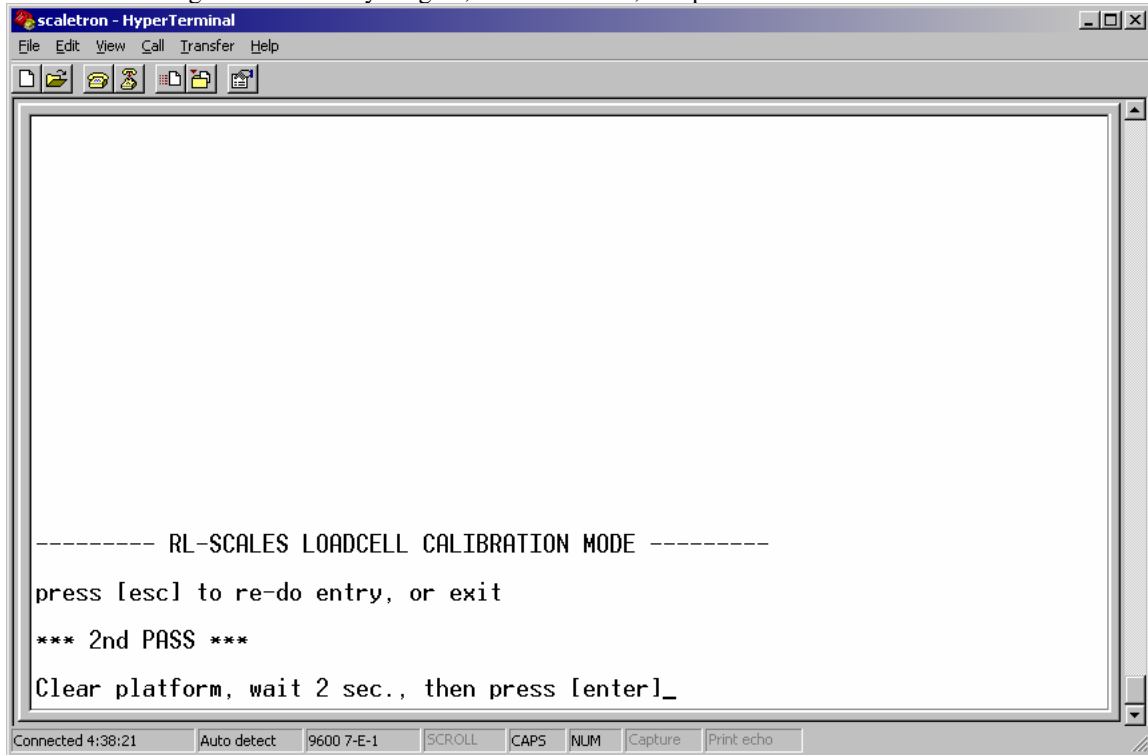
scaletron - HyperTerminal

File Edit View Call Transfer Help

--------- RL-SCALES LOADCELL CALIBRATION MODE ---------

press [esc] to re-do entry, or exit

*** 2nd PASS ***

Clear platform, wait 2 sec., then press [enter]_

Connected 4:38:21 | Auto detect | 9600 7-E-1 | SCROLL | CAPS | NUM | Capture | Print echo